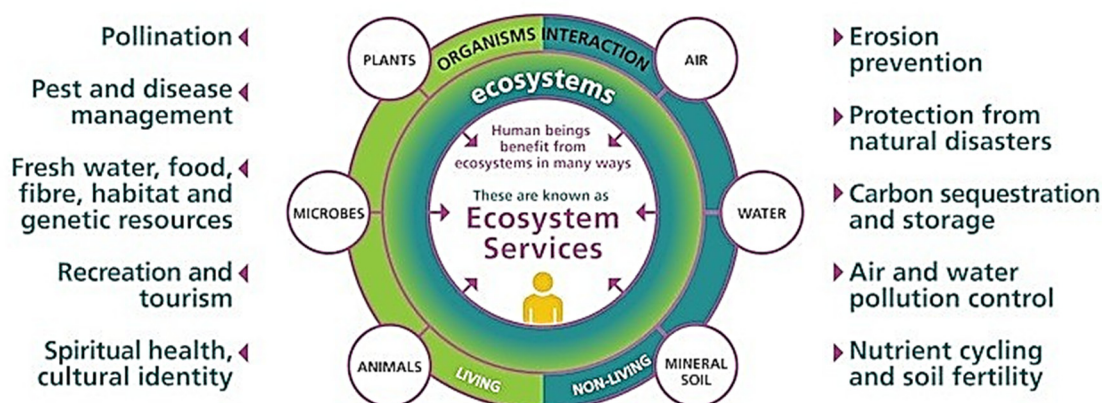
Pollination

Pest and disease management

Fresh water, food, fibre, habitat and genetic resources

Recreation and tourism

Spiritual health, cultural identity

PLANTS

ORGANISMS INTERACTION

AIR

ecosystems

Human beings benefit from ecosystems in many ways

These are known as

Ecosystem Services

MICROBES

WATER

ANIMALS

LIVING

NON-LIVING

MINERAL SOIL

Erosion prevention

Protection from natural disasters

Carbon sequestration and storage

Air and water pollution control

Nutrient cycling and soil fertility